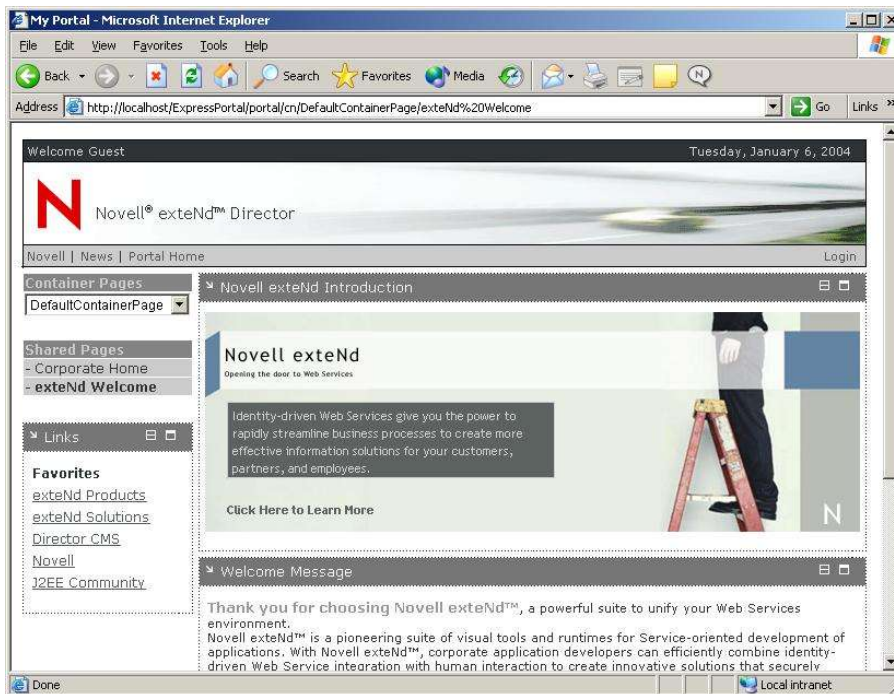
My Portal - Microsoft Internet Explorer

File Edit View Favorites Tools Help

Back Search Favorites Media

Address http://localhost/ExpressPortal/portal/cn/DefaultContainerPage/exteNd%20Welcome Go Links »

Welcome Guest Tuesday, January 6, 2004

N Novell® exteNd™ Director

Novell | News | Portal Home Login

Container Pages
DefaultContainerPage

Shared Pages
- Corporate Home
- exteNd Welcome

Links

Favorites
exteNd Products
exteNd Solutions
Director CMS
Novell
J2EE Community

Novell exteNd Introduction

Novell exteNd
Opening the door to Web Services

Identity-driven Web Services give you the power to rapidly streamline business processes to create more effective information solutions for your customers, partners, and employees.

Click Here to Learn More

N

Welcome Message

Thank you for choosing Novell exteNd™, a powerful suite to unify your Web Services environment.
Novell exteNd™ is a pioneering suite of visual tools and runtimes for Service-oriented development of applications. With Novell exteNd™, corporate application developers can efficiently combine identity-driven Web Service integration with human interaction to create innovative solutions that securely

Done Local intranet